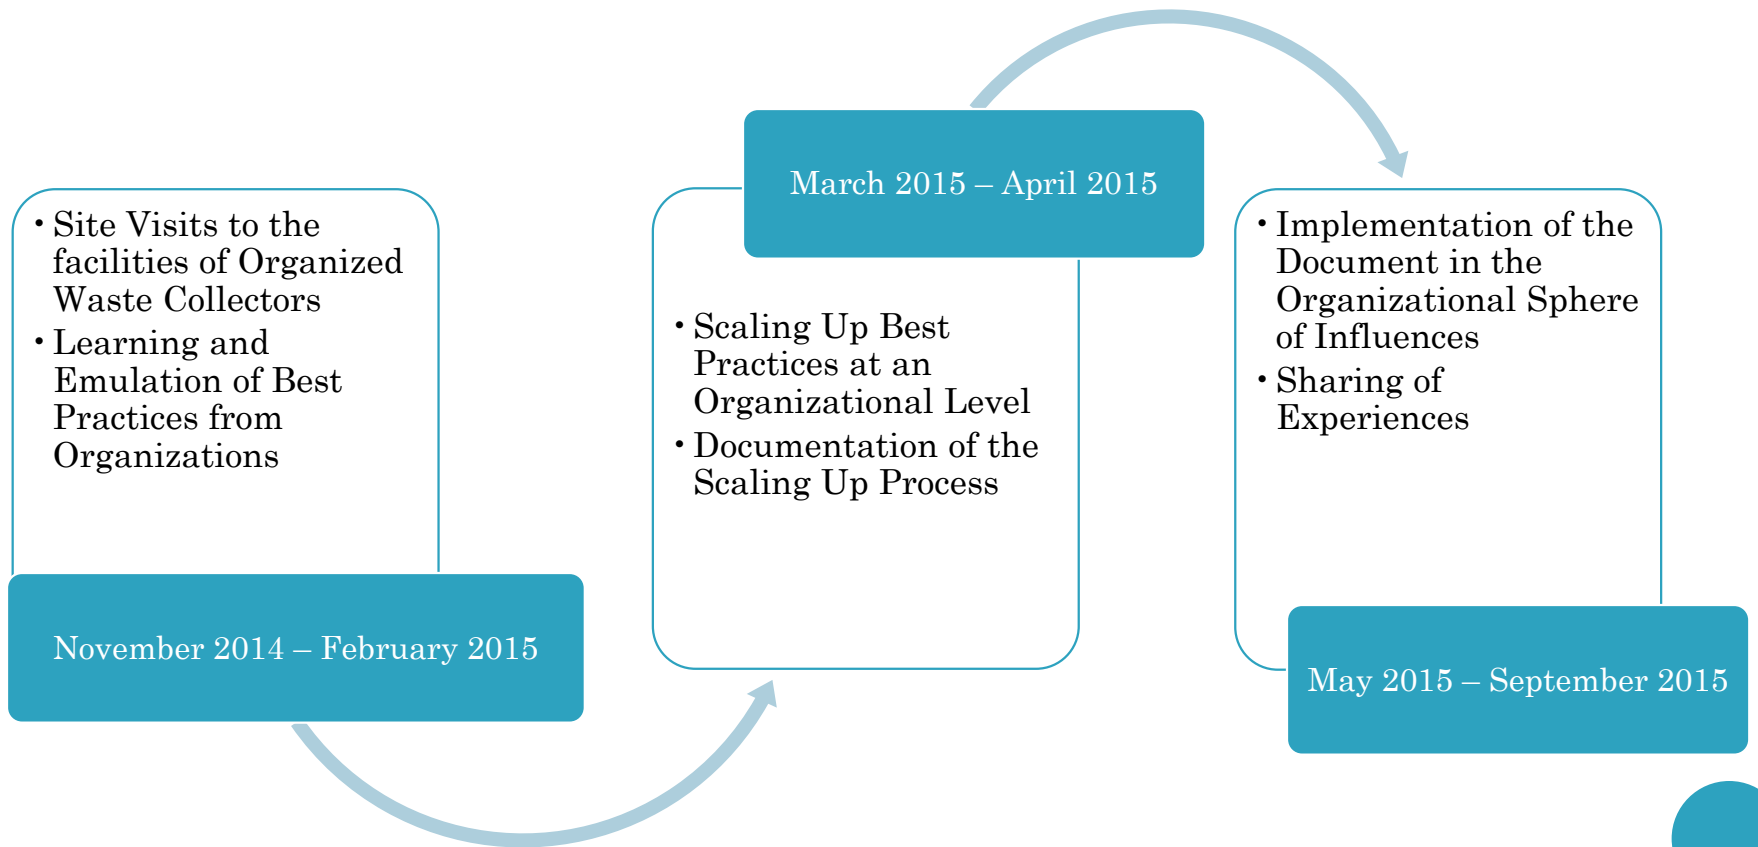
• Site Visits to the facilities of Organized Waste Collectors
• Learning and Emulation of Best Practices from Organizations

November 2014 – February 2015

March 2015 – April 2015

• Scaling Up Best Practices at an Organizational Level
• Documentation of the Scaling Up Process

• Implementation of the Document in the Organizational Sphere of Influences
• Sharing of Experiences

May 2015 – September 2015